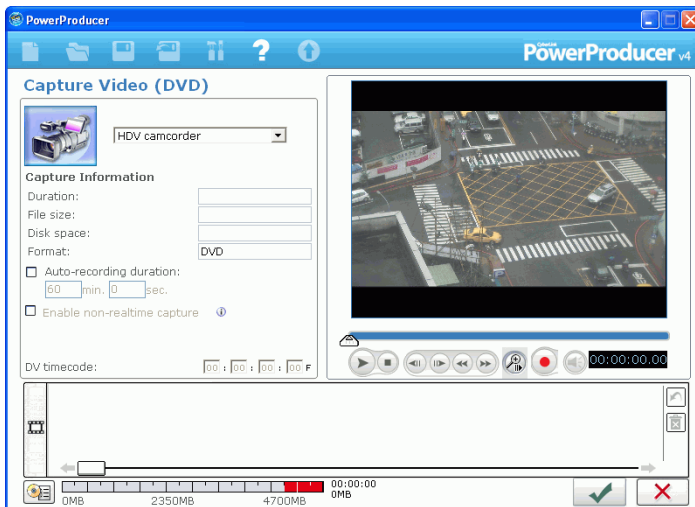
PowerProducer

CyberLink PowerProducer v4

Capture Video (DVD)

HDV camcorder

Capture Information

Duration:

File size:

Disk space:

Format: DVD

Auto-recording duration:

60 min. 0 sec.

Enable non-realtime capture

DV timecode: 00 : 00 : 00 : 00 F

00:00:00.00

0MB 2350MB 4700MB

00:00:00
0MB